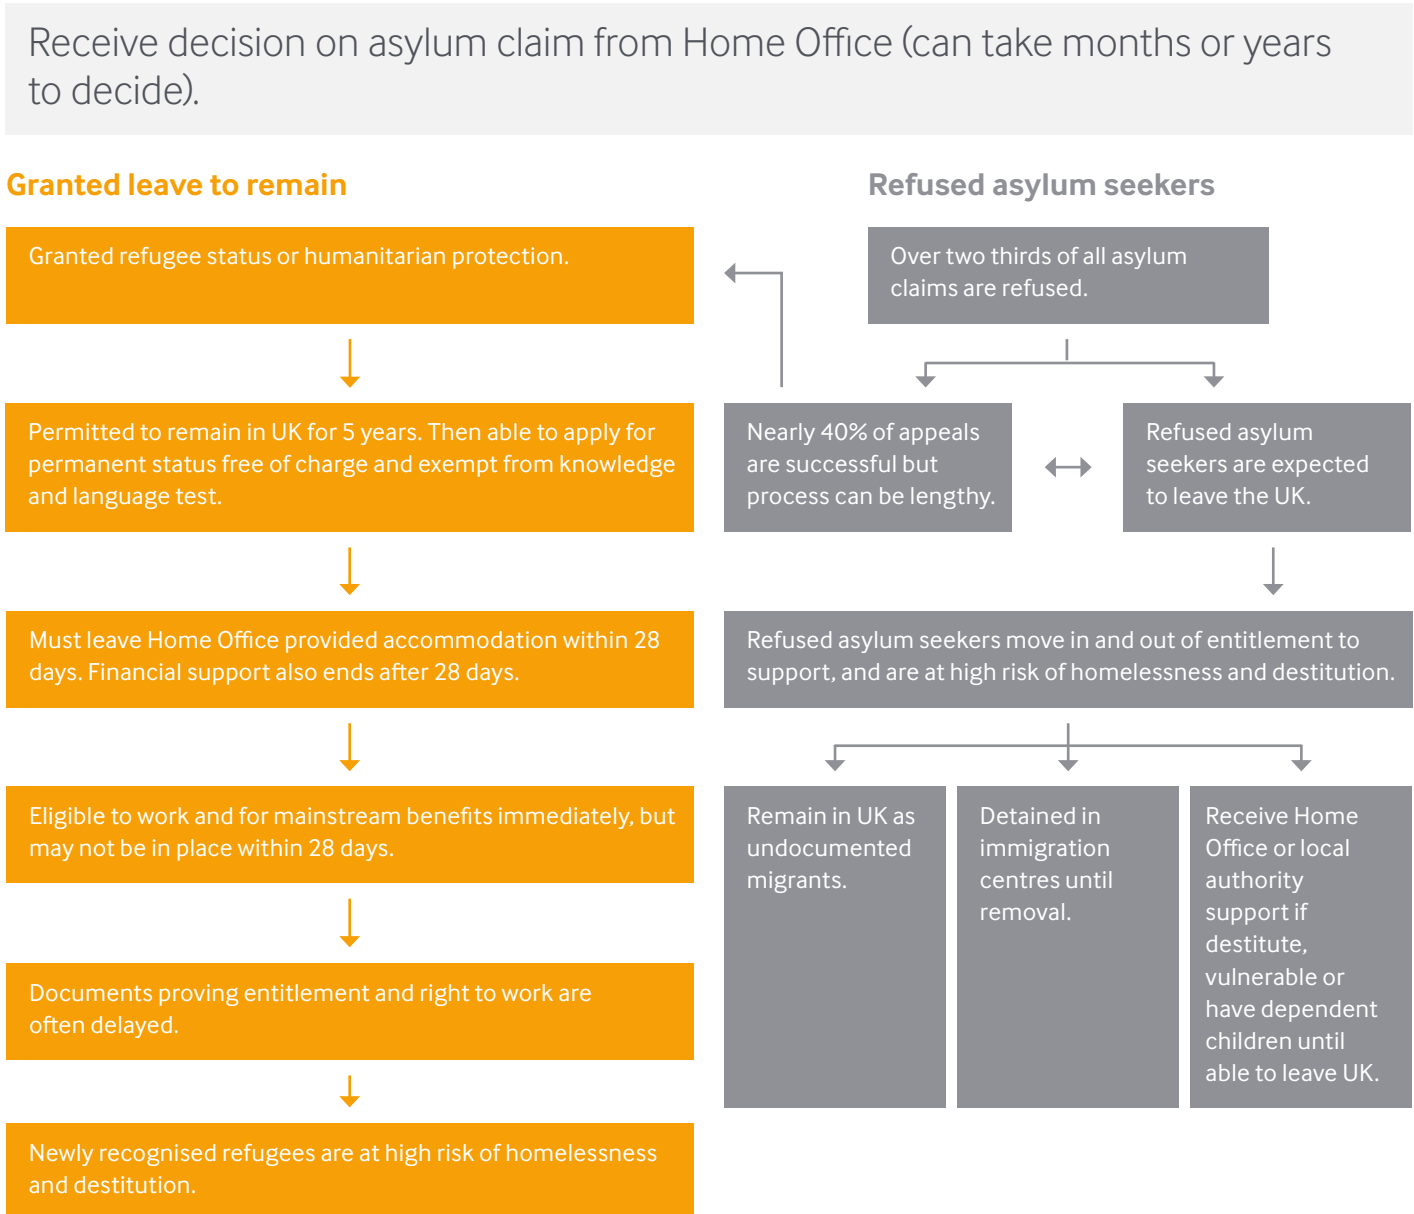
Receive decision on asylum claim from Home Office (can take months or years to decide).

Granted leave to remain

Granted refugee status or humanitarian protection.

Permitted to remain in UK for 5 years. Then able to apply for permanent status free of charge and exempt from knowledge and language test.

Must leave Home Office provided accommodation within 28 days. Financial support also ends after 28 days.

Eligible to work and for mainstream benefits immediately, but may not be in place within 28 days.

Documents proving entitlement and right to work are often delayed.

Newly recognised refugees are at high risk of homelessness and destitution.

Refused asylum seekers

Over two thirds of all asylum claims are refused.

Nearly 40% of appeals are successful but process can be lengthy.

Refused asylum seekers are expected to leave the UK.

Refused asylum seekers move in and out of entitlement to support, and are at high risk of homelessness and destitution.

Remain in UK as undocumented migrants.

Detained in immigration centres until removal.

Receive Home Office or local authority support if destitute, vulnerable or have dependent children until able to leave UK.